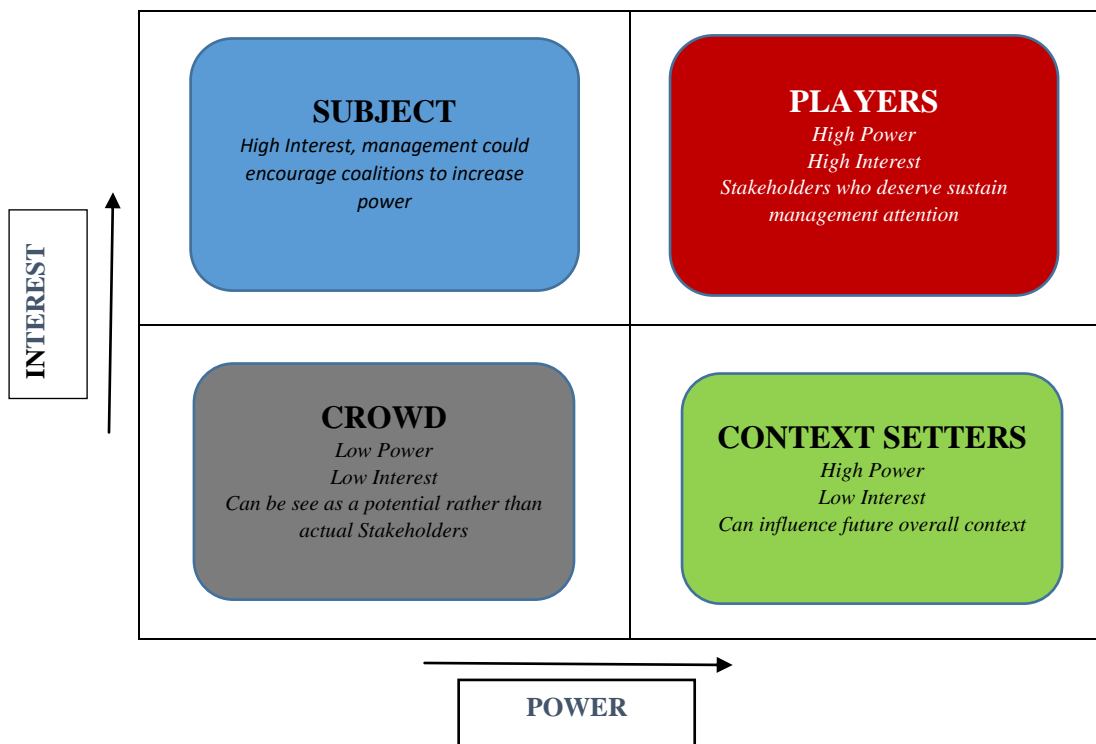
INTEREST

SUBJECT
High Interest, management could encourage coalitions to increase power

PLAYERS
High Power
High Interest
Stakeholders who deserve sustain management attention

CROWD
Low Power
Low Interest
Can be see as a potential rather than actual Stakeholders

CONTEXT SETTERS
High Power
Low Interest
Can influence future overall context

POWER